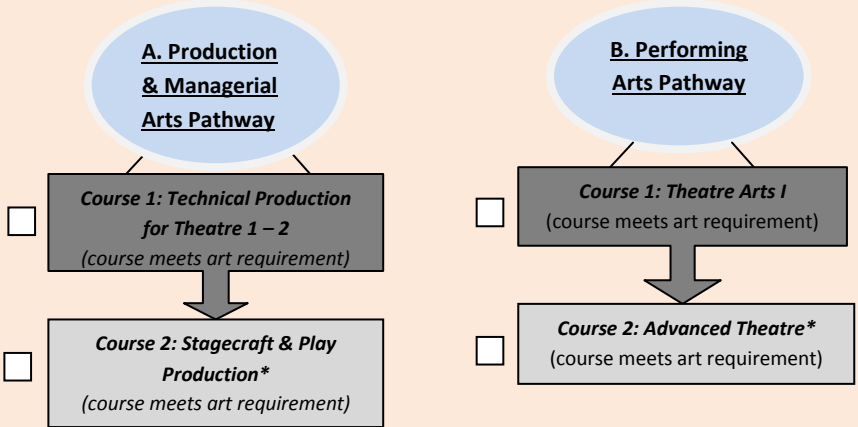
A. Production & Managerial Arts Pathway

Course 1: Technical Production for Theatre 1 – 2
(course meets art requirement)

Course 2: Stagecraft & Play Production*
(course meets art requirement)

B. Performing Arts Pathway

Course 1: Theatre Arts I
(course meets art requirement)

Course 2: Advanced Theatre*
(course meets art requirement)